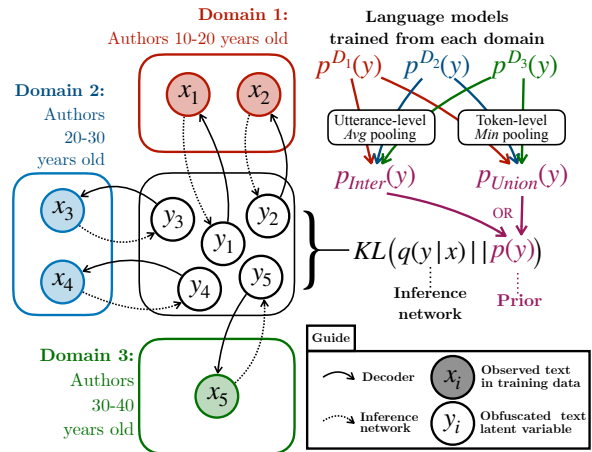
Domain 1:
Authors 10-20 years old

Language models trained from each domain

$p^{D_1}(y)$ $p^{D_2}(y)$ $p^{D_3}(y)$

Utterance-level
Avg pooling

Token-level
Min pooling

$p_{Inter}(y)$ $p_{Union}(y)$

OR

Domain 2:
Authors 20-30 years old

$x_1$ $x_2$ $x_3$ $x_4$ $x_5$

$y_1$ $y_2$ $y_3$ $y_4$ $y_5$

$KL\left(q(y|x)\,||\,p(y)\right)$

Inference network

Prior

Domain 3:
Authors 30-40 years old

Guide

Decoder

Inference network

$x_i$ Observed text in training data

$y_i$ Obfuscated text latent variable